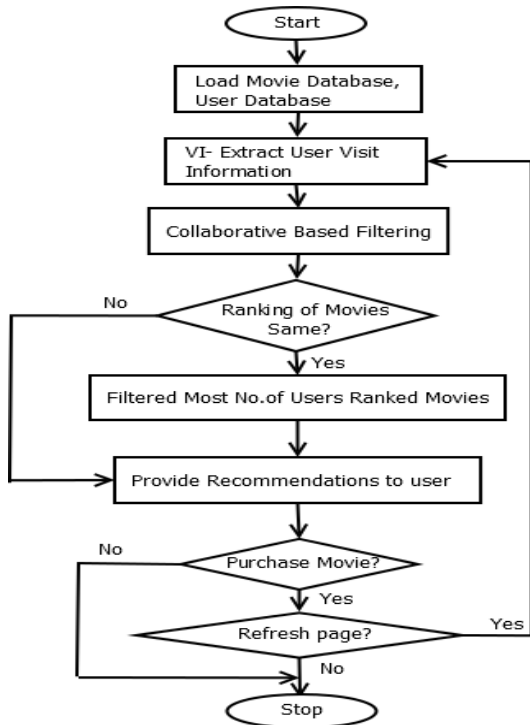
Start

Load Movie Database, User Database

VI- Extract User Visit Information

Collaborative Based Filtering

No

Ranking of Movies Same?

Yes

Filtered Most No.of Users Ranked Movies

Provide Recommendations to user

No

Purchase Movie?

Yes

Refresh page?

Yes

No

Stop